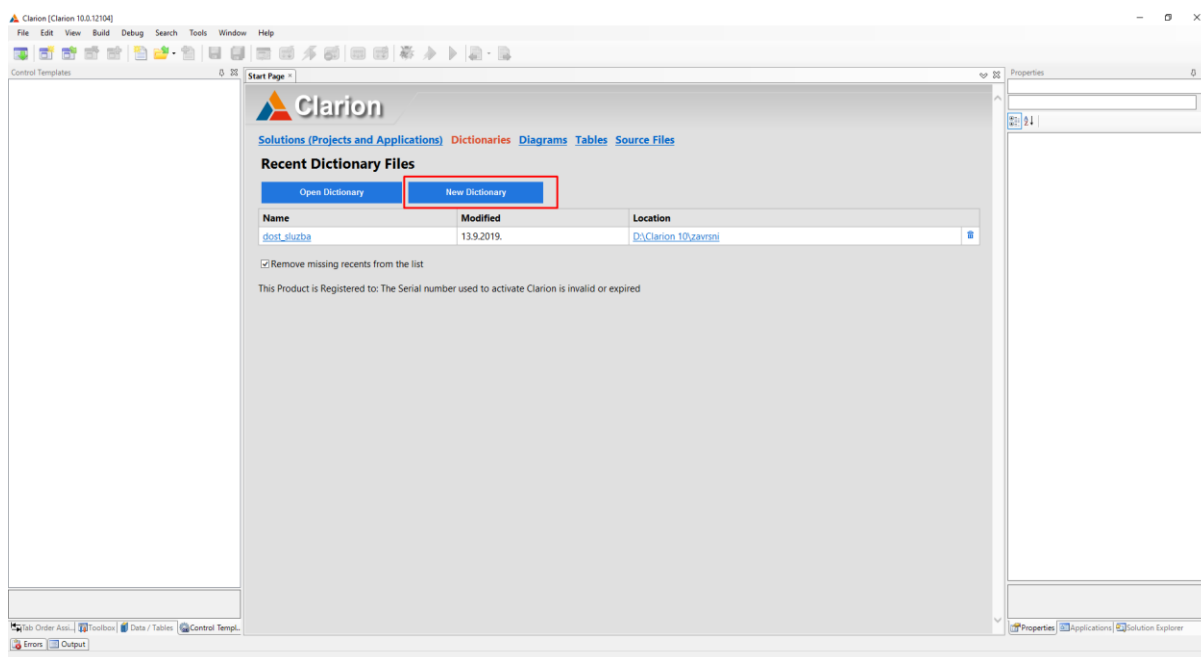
Clarion [Clarion 10.0.12104]

File Edit View Build Debug Search Tools Window Help

Control Templates

Start Page ×

Clarion

Solutions (Projects and Applications) Dictionaries Diagrams Tables Source Files

Recent Dictionary Files

Open Dictionary

New Dictionary

| Name | Modified | Location |
|---|---|---|
| dost_sluzba | 13.9.2019. | D:\Clarion 10\zavrsni |

Remove missing recents from the list

This Product is Registered to: The Serial number used to activate Clarion is invalid or expired

Properties

Tab Order Assi... Toolbox Data / Tables Control Templ...

Properties Applications Solution Explorer

Errors Output